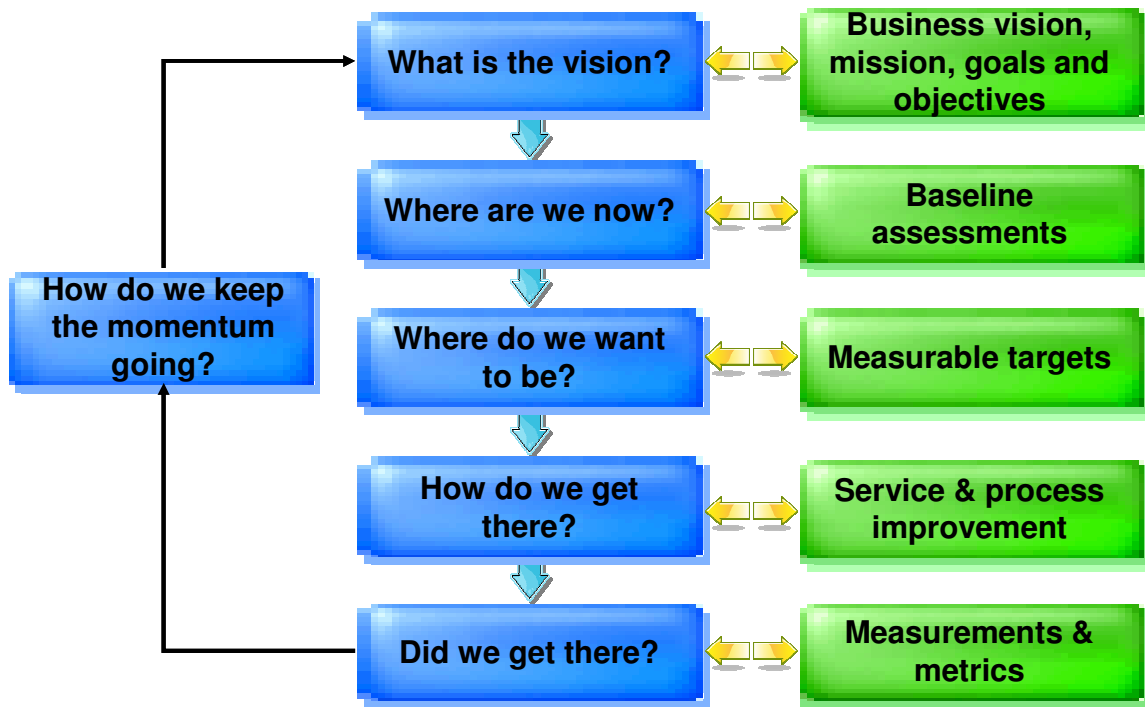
How do we keep the momentum going?

What is the vision?

Business vision, mission, goals and objectives

Where are we now?

Baseline assessments

Where do we want to be?

Measurable targets

How do we get there?

Service & process improvement

Did we get there?

Measurements & metrics